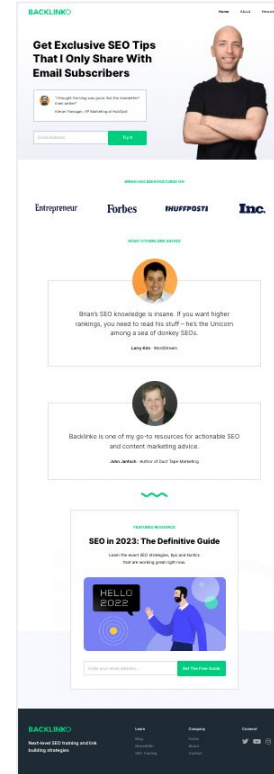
BACKLINKO

Home About Newsle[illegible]

Get Exclusive SEO Tips That I Only Share With Email Subscribers

"I thought the blog was good. But the newsletter? Even better."

Kieran Flanagan, VP Marketing at HubSpot

Email Address

Try It

BRIAN HAS BEEN FEATURED ON

Entrepreneur Forbes HUFFPOST Inc.

WHAT OTHERS ARE SAYING

Brian's SEO knowledge is insane. If you want higher rankings, you need to read his stuff – he's the Unicorn among a sea of donkey SEOs.

Larry Kim · WordStream

Backlinko is one of my go-to resources for actionable SEO and content marketing advice.

John Jantsch · Author of Duct Tape Marketing

FEATURED RESOURCE

SEO in 2023: The Definitive Guide

Learn the exact SEO strategies, tips and tactics that are working great right now.

HELLO 2022

Enter your email address...

Get The Free Guide

BACKLINKO

Next-level SEO training and link building strategies

Learn
Blog
Newsletter
SEO Training

Company
Home
About
Contact

Connect